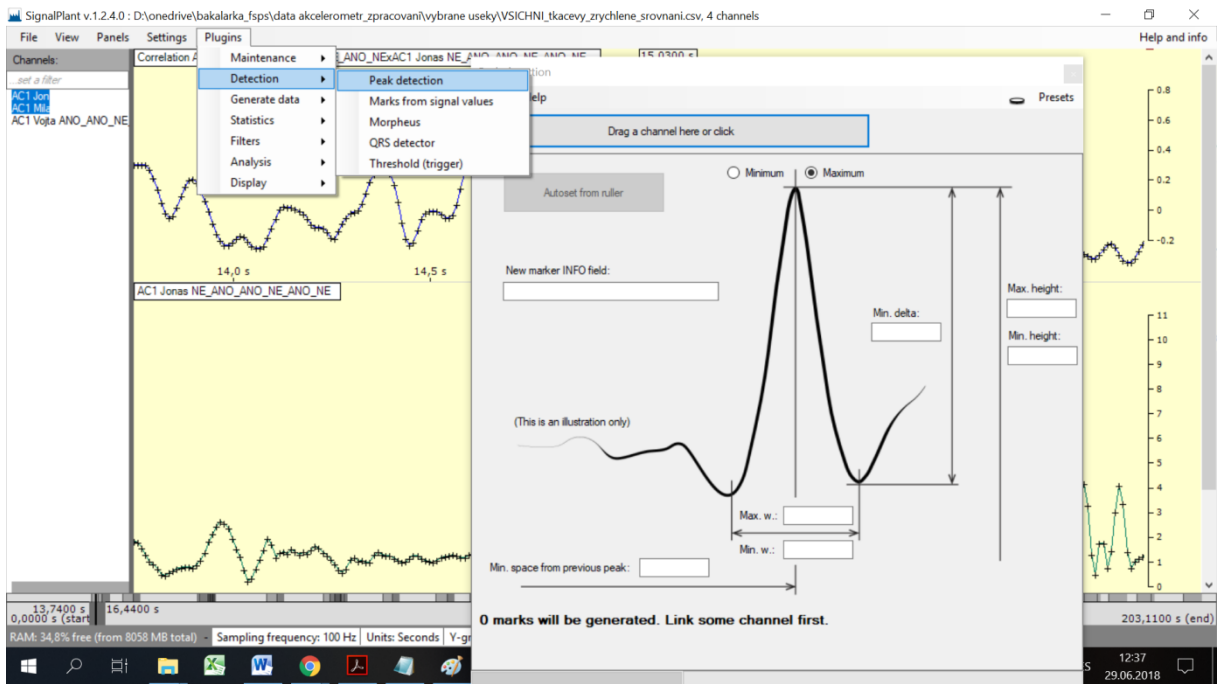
SignalPlant v.1.2.4.0 : D:\onedrive\bakalarka_fsps\data akcelerometr_zpracovani\vybrane useky\VSICHNI_tkacevy_zrychlene_srovnani.csv, 4 channels

File View Panels Settings Plugins

Help and info

Channels:

set a filter

AC1 Jon
AC1 Mila
AC1 Vojta ANO_ANO_NE

Correlation A

Maintenance
Detection
Generate data
Statistics
Filters
Analysis
Display

Peak detection
Marks from signal values
Morpheus
QRS detector
Threshold (trigger)

_ANO_NExAC1 Jonas NE_ANO_ANO_NE

15,0300 s

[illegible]tion

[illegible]elp

Presets

Drag a channel here or click

Minimum
Maximum

Autoset from ruller

New marker INFO field:

Min. delta:

Max. height:

Min. height:

(This is an illustration only)

Max. w.:

Min. w.:

Min. space from previous peak:

0 marks will be generated. Link some channel first.

14,0 s

14,5 s

AC1 Jonas NE_ANO_ANO_NE_ANO_NE

0.8
0.6
0.4
0.2
0
-0.2

11
10
9
8
7
6
5
4
3
2
1
0

13,7400 s
0,0000 s (start

16,4400 s

203,1100 s (end)

RAM: 34,8% free (from 8058 MB total)

Sampling frequency: 100 Hz

Units: Seconds

Y-gr

12:37
29.06.2018